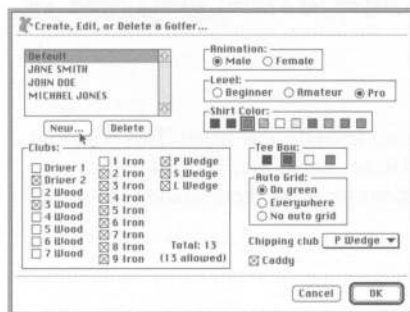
Create, Edit, or Delete a Golfer...

Default
JANE SMITH
JOHN DOE
MICHAEL JONES

New... Delete

Animation:
Male
Female

Level:
Beginner
Amateur
Pro

Shirt Color:

Clubs:
☐ Driver 1
☒ Driver 2
☐ 2 Wood
☒ 3 Wood
☐ 4 Wood
☐ 5 Wood
☐ 6 Wood
☐ 7 Wood
☐ 1 Iron
☒ 2 Iron
☒ 3 Iron
☒ 4 Iron
☒ 5 Iron
☒ 6 Iron
☒ 7 Iron
☒ 8 Iron
☒ 9 Iron
☒ P Wedge
☒ S Wedge
☒ L Wedge
Total: 13
(13 allowed)

Tee Box:

Auto Grid:
On green
Everywhere
No auto grid

Chipping club P Wedge

☒ Caddy

Cancel OK